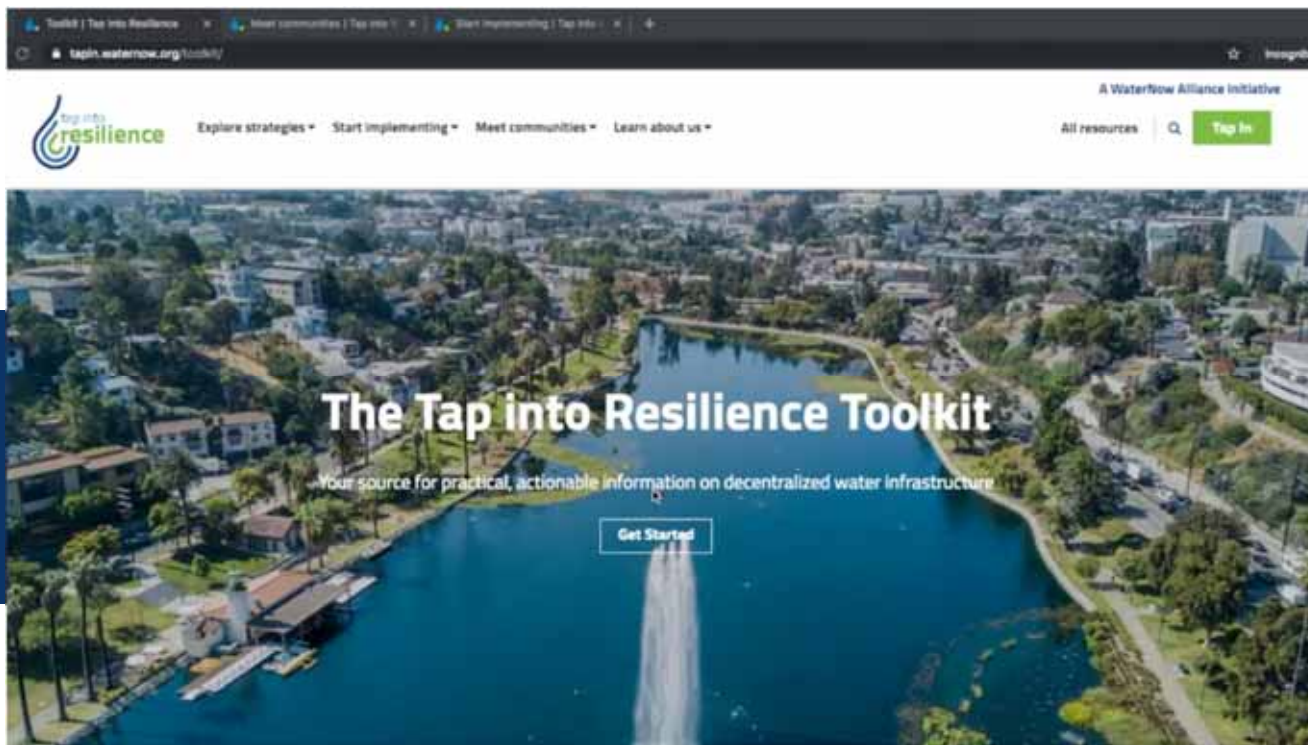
Toolkit | Tap into Resilience × Meet communities | Tap into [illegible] × Start implementing | Tap into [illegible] × +

tapin.waternow.org/toolkit/

Incognito

A WaterNow Alliance Initiative

tap into resilience

Explore strategies ▾ Start implementing ▾ Meet communities ▾ Learn about us ▾

All resources

Tap In

The Tap into Resilience Toolkit

Your source for practical, actionable information on decentralized water infrastructure

Get Started